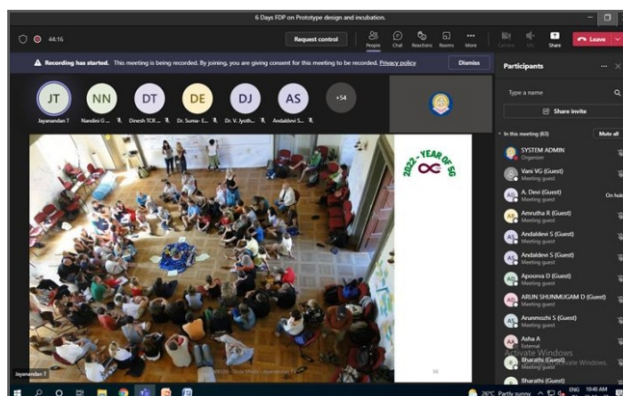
6 Days FDP on Prototype design and incubation.

44:16

Request control

People Chat Reactions Rooms More

Camera Mic Share Leave

Recording has started. This meeting is being recorded. By joining, you are giving consent for this meeting to be recorded. Privacy policy

Dismiss

JT Jayanandan T
NN Nandini G...
DT Dinesh TCR...
DE Dr. Suma- E...
DJ Dr. V. Jyoth...
AS Andaldevi S...
+54

Participants

Type a name

Share invite

In this meeting (63)

Mute all

SYSTEM ADMIN
Organizer

Vani VG (Guest)
Meeting guest

A. Devi (Guest)
Meeting guest

On hold

Amrutha R (Guest)
Meeting guest

Andaldevi S (Guest)
Meeting guest

Andaldevi S (Guest)
Meeting guest

Apoorva D (Guest)
Meeting guest

ARUN SHUNMUGAM D (Guest)
Meeting guest

Arunmozhi S (Guest)
Meeting guest

Asha A
External

Bharathi (Guest)
Meeting guest

Bharathi (Guest)
Meeting guest

2022 - YEAR OF 50

Jayanandan T

Activate Windows
Go to Settings to activate Windows.

26°C Partly sunny

ENG

10:46 AM